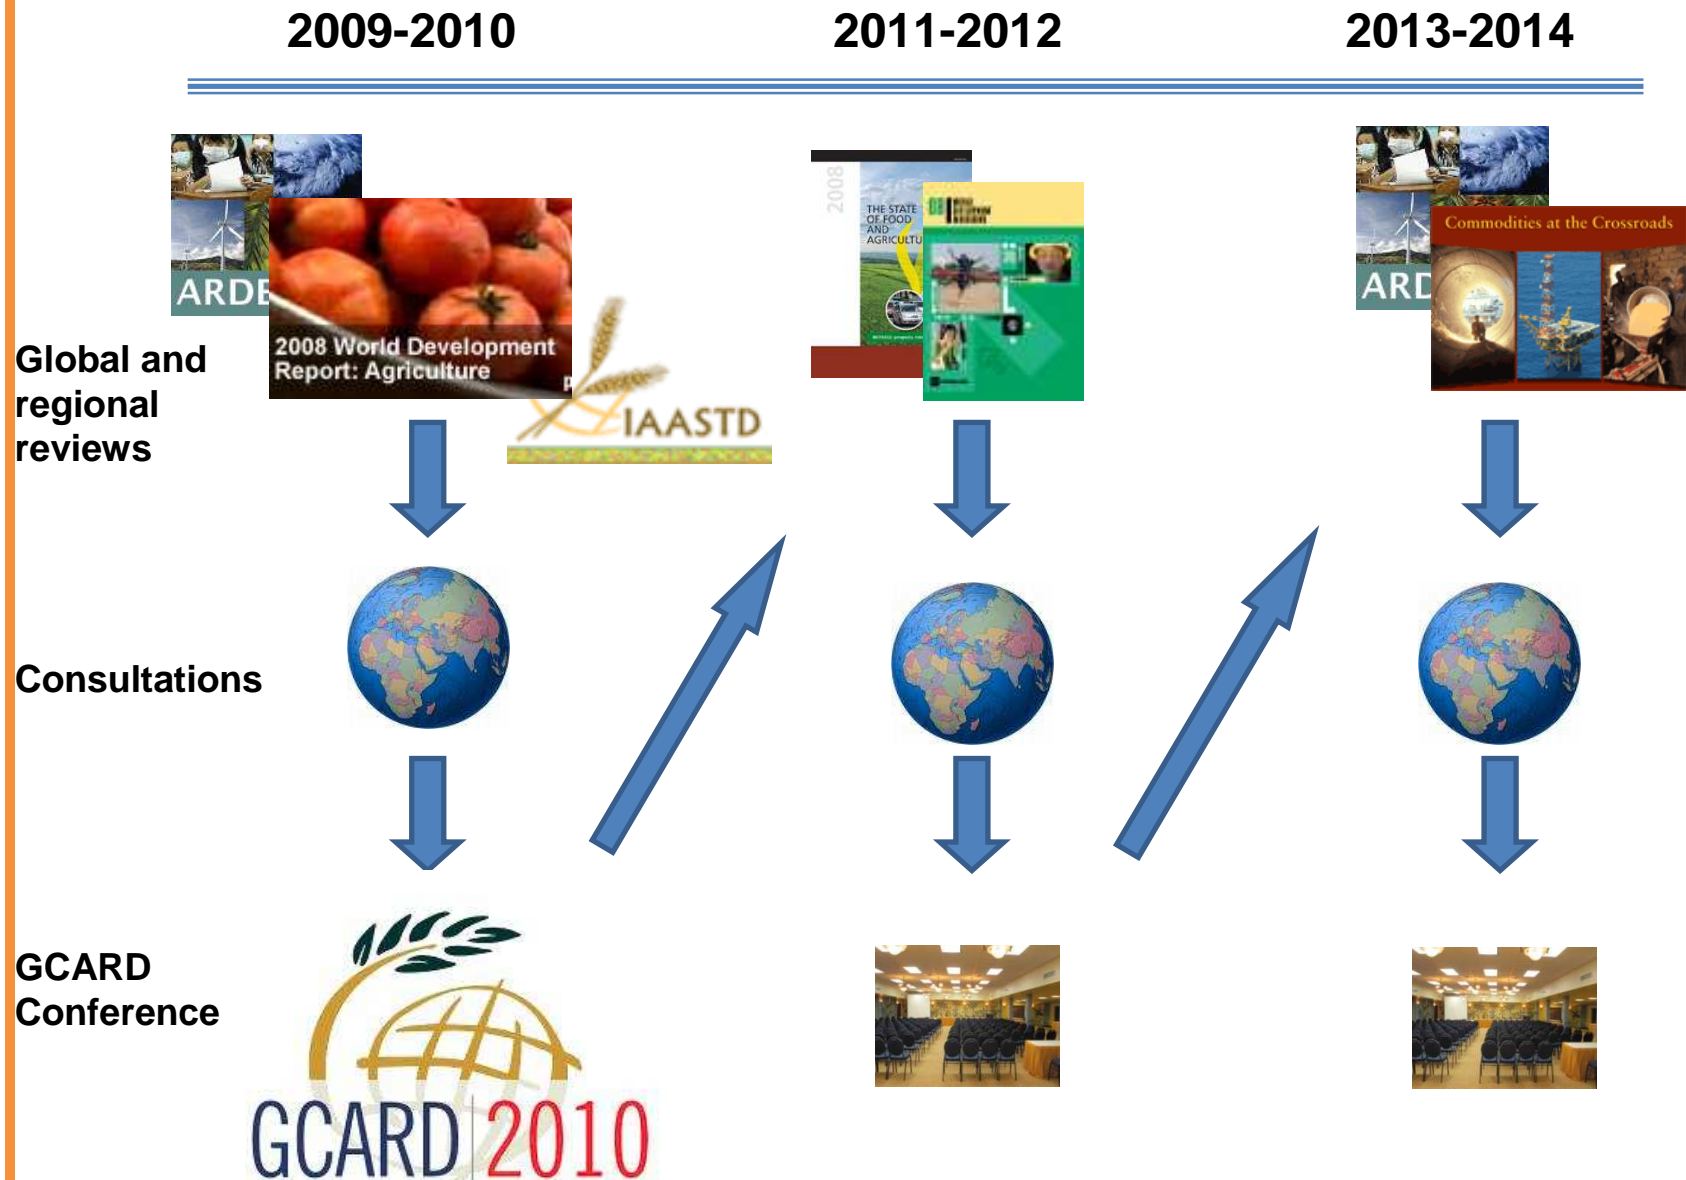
2009-2010

2011-2012

2013-2014

ARDE

2008 World Development Report: Agriculture

IAASTD

2008

THE STATE OF FOOD AND AGRICULTU

ARD

Commodities at the Crossroads

Global and regional reviews

Consultations

GCARD Conference

GCARD 2010